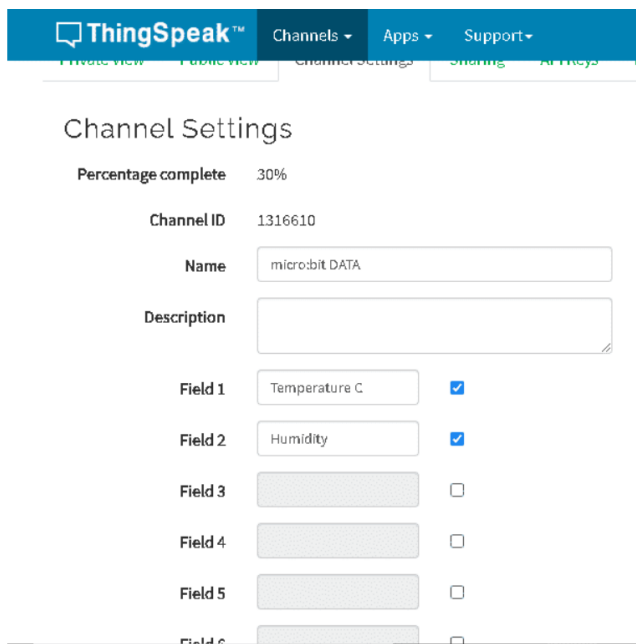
ThingSpeak™ Channels ▾ Apps ▾ Support▾

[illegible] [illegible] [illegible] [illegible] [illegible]

Channel Settings

Percentage complete 30%

Channel ID 1316610

Name micro:bit DATA

Description

Field 1 Temperature C

Field 2 Humidity

Field 3

Field 4

Field 5

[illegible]